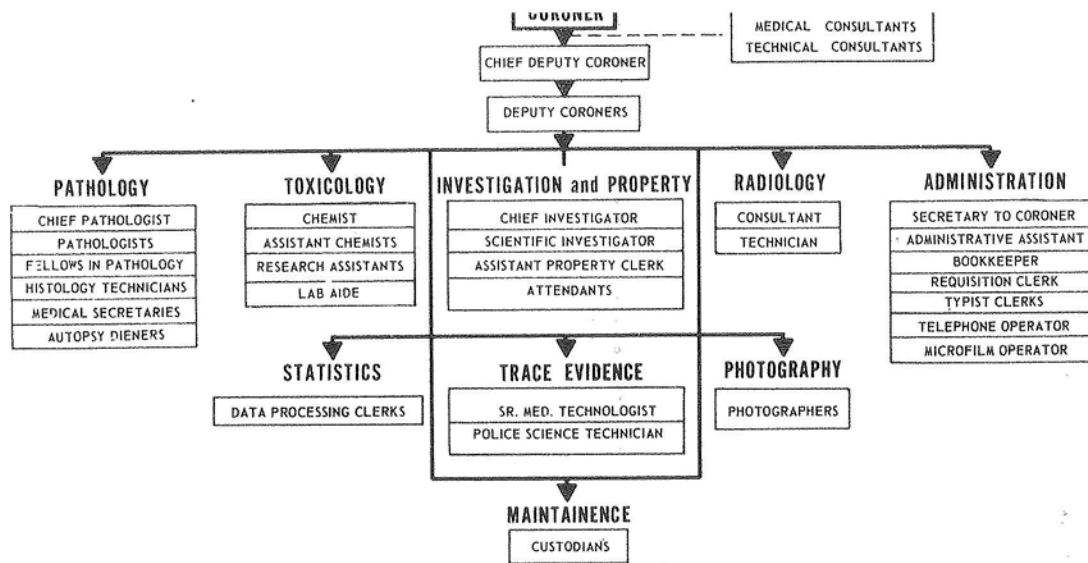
CORONER

MEDICAL CONSULTANTS
TECHNICAL CONSULTANTS

CHIEF DEPUTY CORONER

DEPUTY CORONERS

PATHOLOGY
CHIEF PATHOLOGIST
PATHOLOGISTS
FELLOWS IN PATHOLOGY
HISTOLOGY TECHNICIANS
MEDICAL SECRETARIES
AUTOPSY DIENERS

TOXICOLOGY
CHEMIST
ASSISTANT CHEMISTS
RESEARCH ASSISTANTS
LAB AIDE

INVESTIGATION and PROPERTY
CHIEF INVESTIGATOR
SCIENTIFIC INVESTIGATOR
ASSISTANT PROPERTY CLERK
ATTENDANTS

RADIOLOGY
CONSULTANT
TECHNICIAN

ADMINISTRATION
SECRETARY TO CORONER
ADMINISTRATIVE ASSISTANT
BOOKKEEPER
REQUISITION CLERK
TYPIST CLERKS
TELEPHONE OPERATOR
MICROFILM OPERATOR

STATISTICS
DATA PROCESSING CLERKS

TRACE EVIDENCE
SR. MED. TECHNOLOGIST
POLICE SCIENCE TECHNICIAN

PHOTOGRAPHY
PHOTOGRAPHERS

MAINTAINENCE
CUSTODIANS